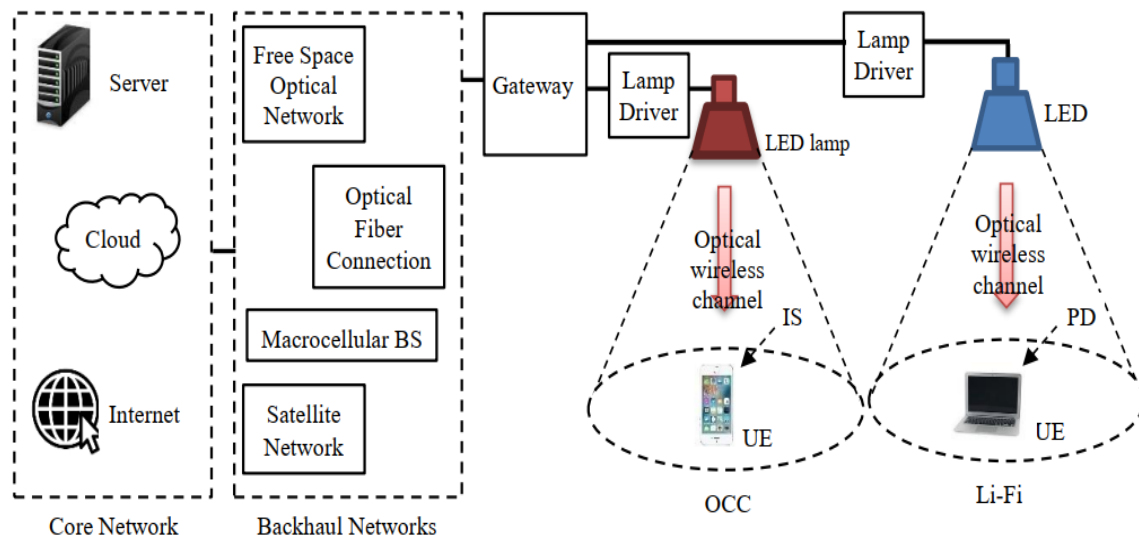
Server

Cloud

Internet

Core Network

Free Space Optical Network

Optical Fiber Connection

Macrocellular BS

Satellite Network

Backhaul Networks

Gateway

Lamp Driver

LED lamp

Optical wireless channel

IS

UE

OCC

Lamp Driver

LED

Optical wireless channel

PD

UE

Li-Fi